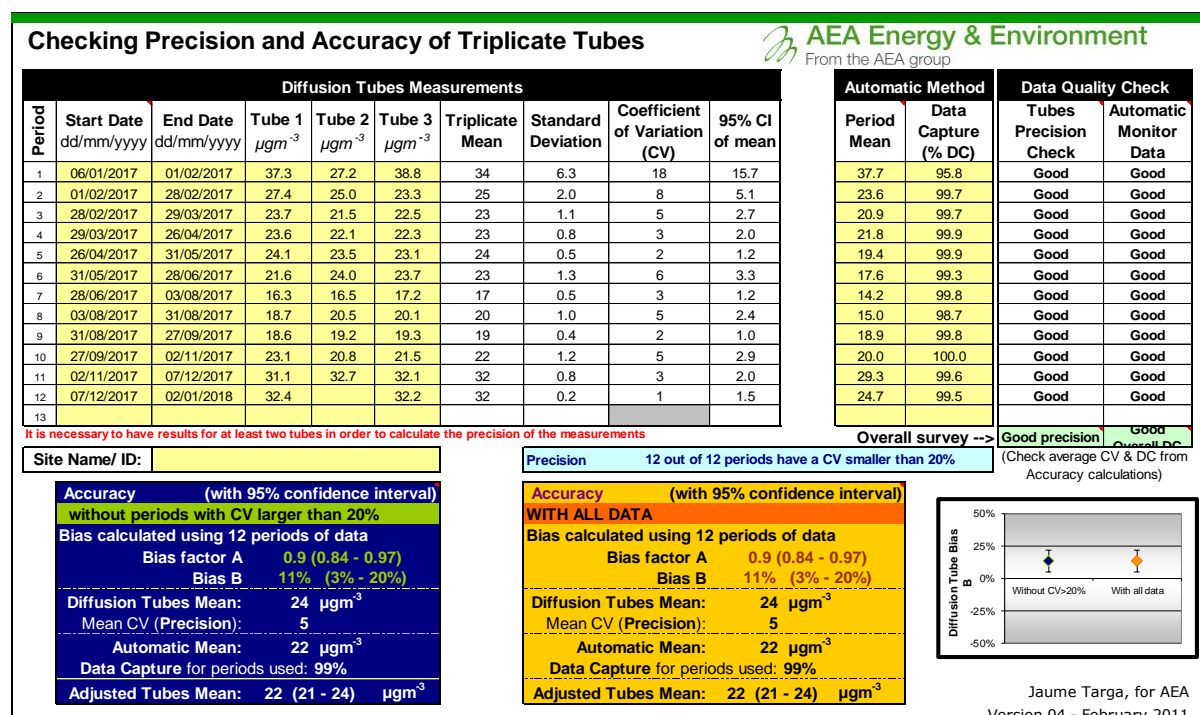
Checking Precision and Accuracy of Triplicate Tubes

AEA Energy & Environment
From the AEA group

| | Diffusion Tubes Measurements | | | | | | | | | | Automatic Method | | Data Quality Check | |
|---|---|---|---|---|---|---|---|---|---|---|---|---|---|---|
| Period | Start Date dd/mm/yyyy | End Date dd/mm/yyyy | Tube 1 $\mu gm^{-3}$ | Tube 2 $\mu gm^{-3}$ | Tube 3 $\mu gm^{-3}$ | Triplicate Mean | Standard Deviation | Coefficient of Variation (CV) | 95% CI of mean | | Period Mean | Data Capture (% DC) | Tubes Precision Check | Automatic Monitor Data |
| 1 | 06/01/2017 | 01/02/2017 | 37.3 | 27.2 | 38.8 | 34 | 6.3 | 18 | 15.7 | | 37.7 | 95.8 | Good | Good |
| 2 | 01/02/2017 | 28/02/2017 | 27.4 | 25.0 | 23.3 | 25 | 2.0 | 8 | 5.1 | | 23.6 | 99.7 | Good | Good |
| 3 | 28/02/2017 | 29/03/2017 | 23.7 | 21.5 | 22.5 | 23 | 1.1 | 5 | 2.7 | | 20.9 | 99.7 | Good | Good |
| 4 | 29/03/2017 | 26/04/2017 | 23.6 | 22.1 | 22.3 | 23 | 0.8 | 3 | 2.0 | | 21.8 | 99.9 | Good | Good |
| 5 | 26/04/2017 | 31/05/2017 | 24.1 | 23.5 | 23.1 | 24 | 0.5 | 2 | 1.2 | | 19.4 | 99.9 | Good | Good |
| 6 | 31/05/2017 | 28/06/2017 | 21.6 | 24.0 | 23.7 | 23 | 1.3 | 6 | 3.3 | | 17.6 | 99.3 | Good | Good |
| 7 | 28/06/2017 | 03/08/2017 | 16.3 | 16.5 | 17.2 | 17 | 0.5 | 3 | 1.2 | | 14.2 | 99.8 | Good | Good |
| 8 | 03/08/2017 | 31/08/2017 | 18.7 | 20.5 | 20.1 | 20 | 1.0 | 5 | 2.4 | | 15.0 | 98.7 | Good | Good |
| 9 | 31/08/2017 | 27/09/2017 | 18.6 | 19.2 | 19.3 | 19 | 0.4 | 2 | 1.0 | | 18.9 | 99.8 | Good | Good |
| 10 | 27/09/2017 | 02/11/2017 | 23.1 | 20.8 | 21.5 | 22 | 1.2 | 5 | 2.9 | | 20.0 | 100.0 | Good | Good |
| 11 | 02/11/2017 | 07/12/2017 | 31.1 | 32.7 | 32.1 | 32 | 0.8 | 3 | 2.0 | | 29.3 | 99.6 | Good | Good |
| 12 | 07/12/2017 | 02/01/2018 | 32.4 | | 32.2 | 32 | 0.2 | 1 | 1.5 | | 24.7 | 99.5 | Good | Good |
| 13 | | | | | | | | | | | | | | |

It is necessary to have results for at least two tubes in order to calculate the precision of the measurements

Overall survey --> Good precision Good Overall DC

Site Name/ ID:

Precision 12 out of 12 periods have a CV smaller than 20%

(Check average CV & DC from Accuracy calculations)

Accuracy (with 95% confidence interval)
without periods with CV larger than 20%
Bias calculated using 12 periods of data
Bias factor A 0.9 (0.84 - 0.97)
Bias B 11% (3% - 20%)
Diffusion Tubes Mean: 24 $\mu gm^{-3}$
Mean CV (Precision): 5
Automatic Mean: 22 $\mu gm^{-3}$
Data Capture for periods used: 99%
Adjusted Tubes Mean: 22 (21 - 24) $\mu gm^{-3}$

Accuracy (with 95% confidence interval)
WITH ALL DATA
Bias calculated using 12 periods of data
Bias factor A 0.9 (0.84 - 0.97)
Bias B 11% (3% - 20%)
Diffusion Tubes Mean: 24 $\mu gm^{-3}$
Mean CV (Precision): 5
Automatic Mean: 22 $\mu gm^{-3}$
Data Capture for periods used: 99%
Adjusted Tubes Mean: 22 (21 - 24) $\mu gm^{-3}$

50%
25%
0%
-25%
-50%
Diffusion Tube Bias B
Without CV>20%
With all data

Jaume Targa, for AEA
Version 04 - February 2011